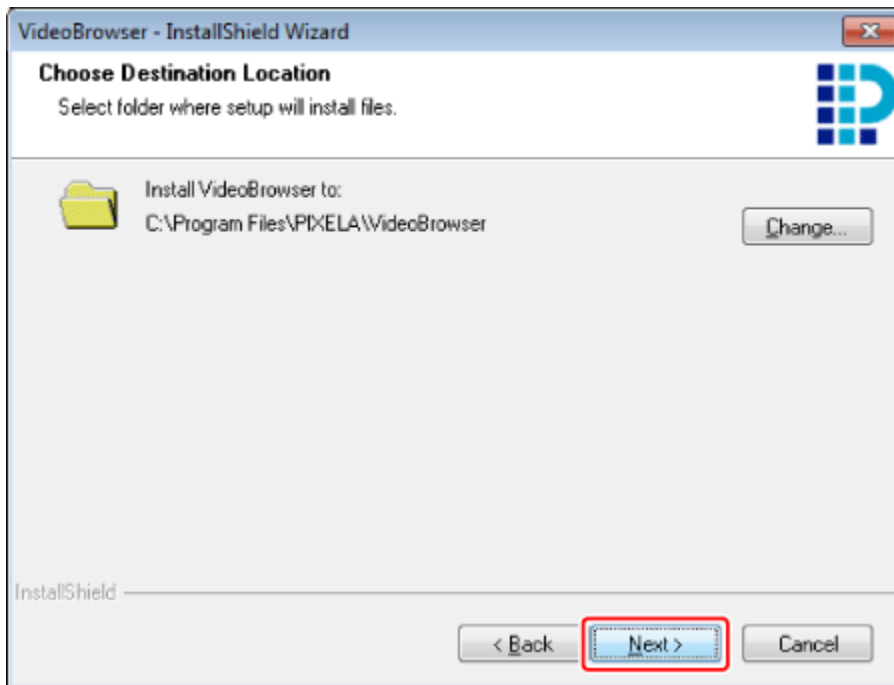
VideoBrowser - InstallShield Wizard

Choose Destination Location

Select folder where setup will install files.

Install VideoBrowser to:
C:\Program Files\PIXELA\VideoBrowser

Change...

InstallShield

< Back

Next >

Cancel